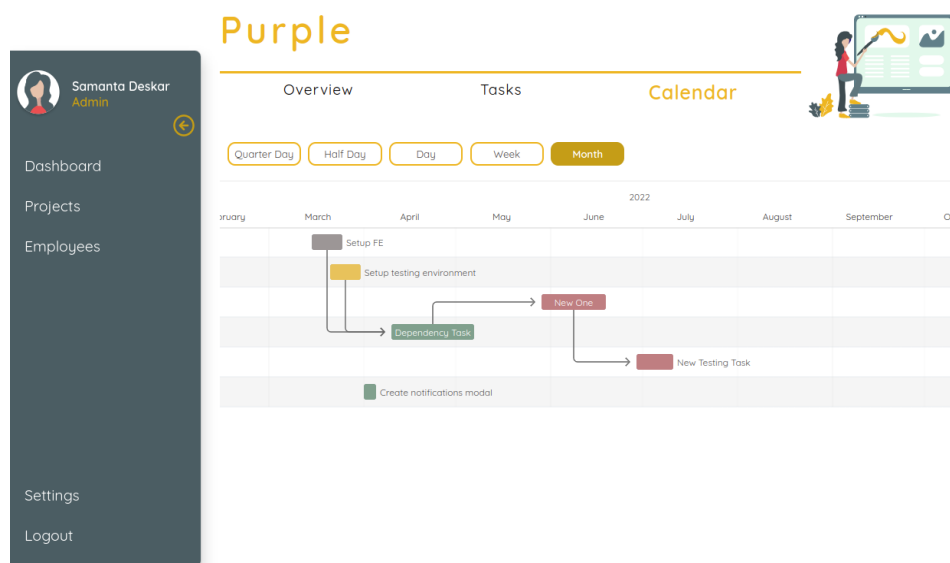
Purple

Samanta Deskar
Admin

Dashboard
Projects
Employees

Settings
Logout

Overview Tasks Calendar

Quarter Day Half Day Day Week Month

2022

bruary March April May June July August September O

Setup FE
Setup testing environment
New One
Dependency Task
New Testing Task
Create notifications modal